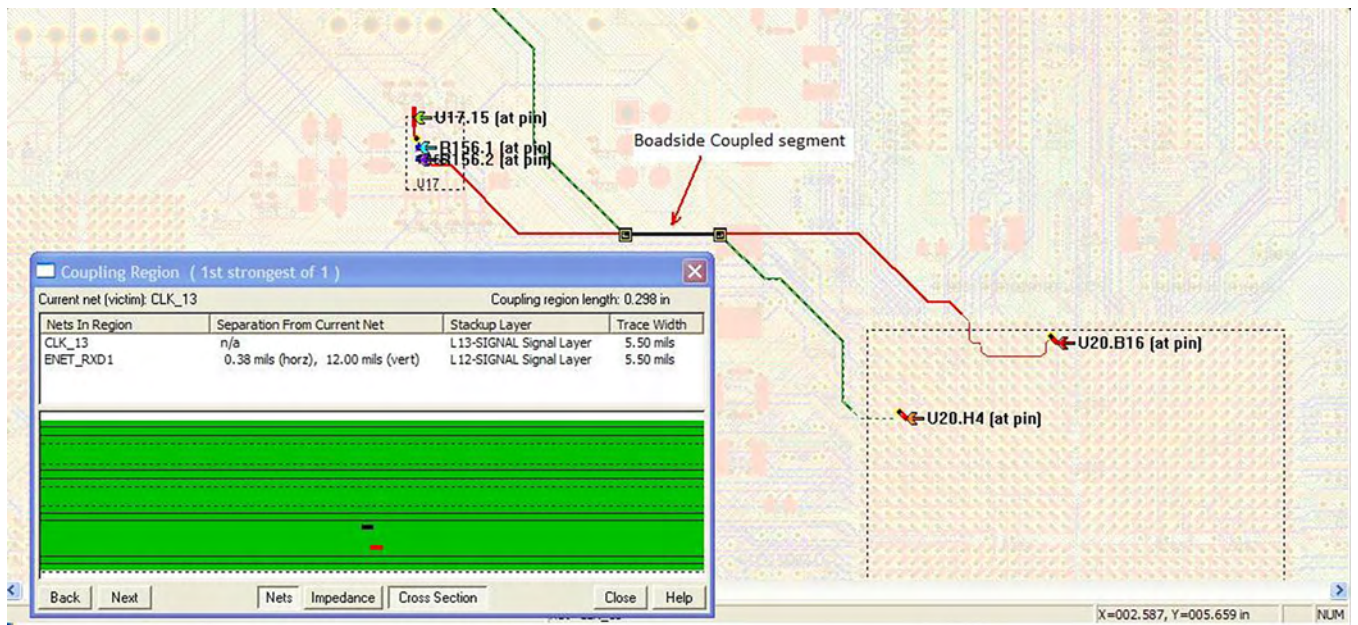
U17.15 (at pin)
R156.1 (at pin)
R156.2 (at pin)
U17
Boadside Coupled segment
U20.B16 (at pin)
U20.H4 (at pin)

Coupling Region ( 1st strongest of 1 )
Current net (victim): CLK_13
Coupling region length: 0.298 in

| Nets In Region | Separation From Current Net | Stackup Layer | Trace Width |
|---|---|---|---|
| CLK_13 | n/a | L13-SIGNAL Signal Layer | 5.50 mils |
| ENET_RXD1 | 0.38 mils (horz), 12.00 mils (vert) | L12-SIGNAL Signal Layer | 5.50 mils |

Back Next Nets Impedance Cross Section Close Help

X=002.587, Y=005.659 in NUM